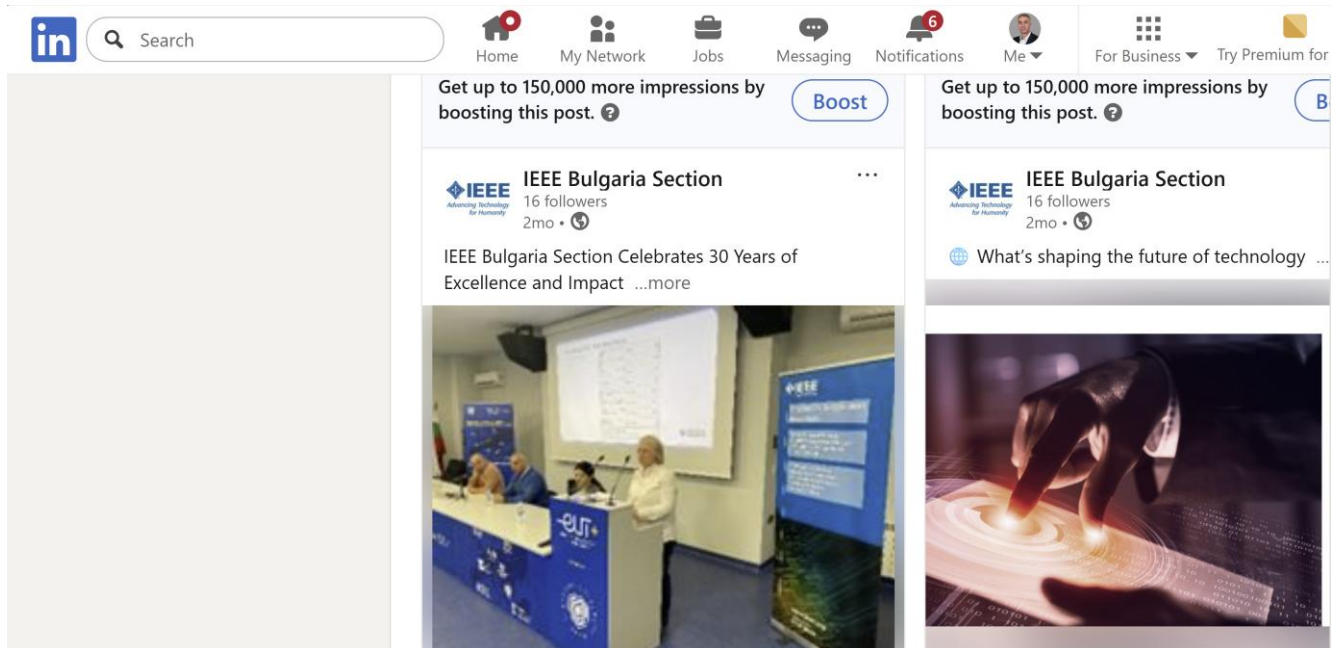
in Search

Home My Network Jobs Messaging 6 Notifications Me For Business Try Premium for

Get up to 150,000 more impressions by boosting this post.

Boost

IEEE Advancing Technology for Humanity

IEEE Bulgaria Section
16 followers
2mo •

IEEE Bulgaria Section Celebrates 30 Years of Excellence and Impact ...more

IEEE

EUT+

Get up to 150,000 more impressions by boosting this post.

B

IEEE Advancing Technology for Humanity

IEEE Bulgaria Section
16 followers
2mo •

What's shaping the future of technology ...